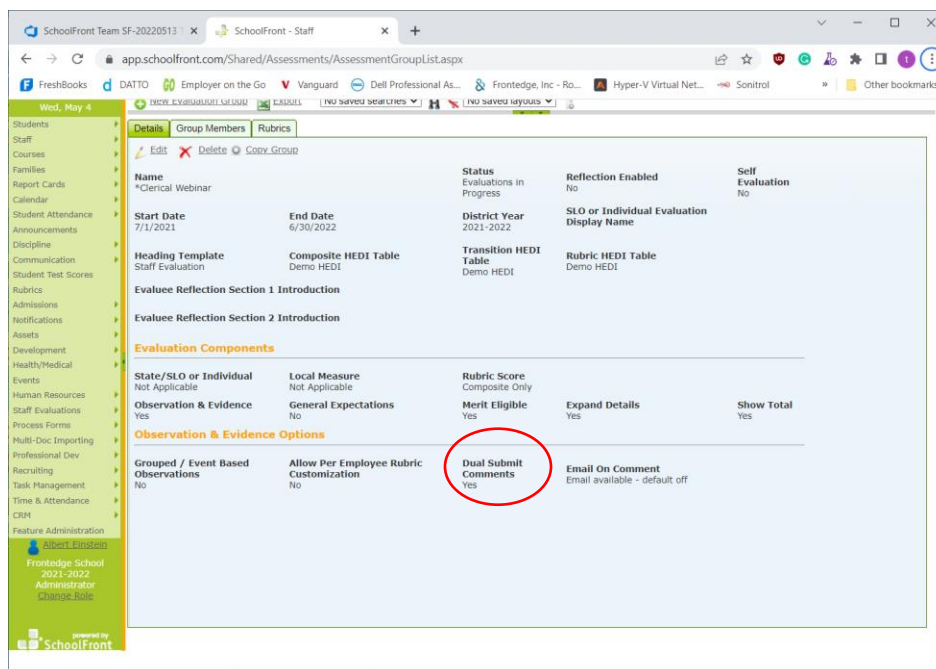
SchoolFront Team SF-20220513 | ×
SchoolFront - Staff ×
+

app.schoolfront.com/Shared/Assessments/AssessmentGroupList.aspx

FreshBooks DATTO Employer on the Go Vanguard Dell Professional As... Frontedge, Inc - Ro... Hyper-V Virtual Net... Sonitrol » Other bookmarks

Wed, May 4
New Evaluation Group Export No saved searches No saved layouts

Students
Staff
Courses
Families
Report Cards
Calendar
Student Attendance
Announcements
Discipline
Communication
Student Test Scores
Rubrics
Admissions
Notifications
Assets
Development
Health/Medical
Events
Human Resources
Staff Evaluations
Process Forms
Multi-Doc Importing
Professional Dev
Recruiting
Task Management
Time & Attendance
CRM
Feature Administration
Albert Einstein
Frontedge School
2021-2022
Administrator
Change Role

powered by SchoolFront

Details | Group Members | Rubrics

Edit Delete Copy Group

Name
*Clerical Webinar

Status
Evaluations in Progress

Reflection Enabled
No

Self Evaluation
No

Start Date
7/1/2021

End Date
6/30/2022

District Year
2021-2022

SLO or Individual Evaluation Display Name

Heading Template
Staff Evaluation

Composite HEDI Table
Demo HEDI

Transition HEDI Table
Demo HEDI

Rubric HEDI Table
Demo HEDI

Evaluee Reflection Section 1 Introduction

Evaluee Reflection Section 2 Introduction

Evaluation Components

State/SLO or Individual
Not Applicable

Local Measure
Not Applicable

Rubric Score
Composite Only

Observation & Evidence
Yes

General Expectations
No

Merit Eligible
Yes

Expand Details
Yes

Show Total
Yes

Observation & Evidence Options

Grouped / Event Based Observations
No

Allow Per Employee Rubric Customization
No

Dual Submit Comments
Yes

Email On Comment
Email available - default off